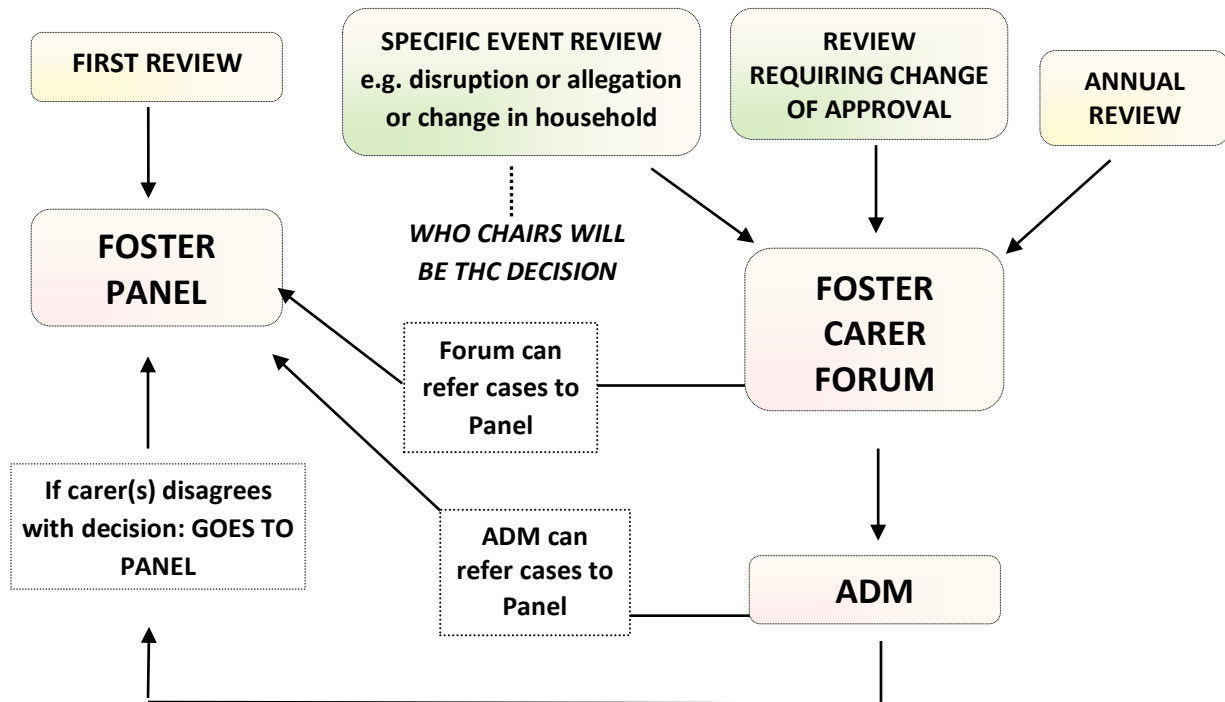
FIRST REVIEW

SPECIFIC EVENT REVIEW e.g. disruption or allegation or change in household

REVIEW REQUIRING CHANGE OF APPROVAL

ANNUAL REVIEW

FOSTER PANEL

WHO CHAIRS WILL BE THC DECISION

FOSTER CARER FORUM

Forum can refer cases to Panel

If carer(s) disagrees with decision: GOES TO PANEL

ADM can refer cases to Panel

ADM